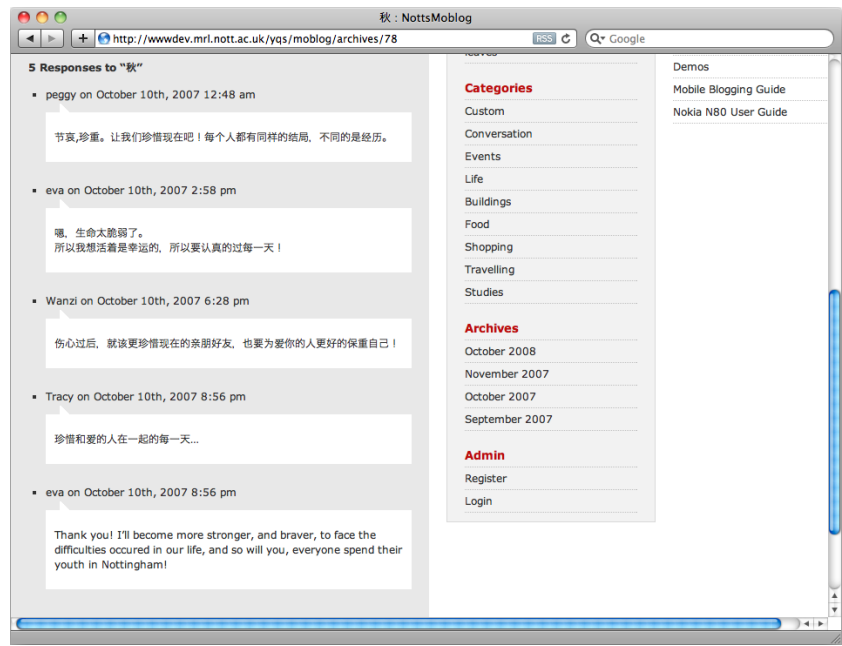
秋 : NottsMoblog

http://wwwdev.mrl.nott.ac.uk/yqs/moblog/archives/78 RSS Google

5 Responses to “秋”

peggy on October 10th, 2007 12:48 am

节哀,珍重。让我们珍惜现在吧！每个人都有同样的结局，不同的是经历。

eva on October 10th, 2007 2:58 pm

嗯，生命太脆弱了。
所以我想活着是幸运的，所以要认真的过每一天！

Wanzi on October 10th, 2007 6:28 pm

伤心过后，就该更珍惜现在的亲朋好友，也要为爱你的人更好的保重自己！

Tracy on October 10th, 2007 8:56 pm

珍惜和爱的人在一起的每一天...

eva on October 10th, 2007 8:56 pm

Thank you! I'll become more stronger, and braver, to face the difficulties occured in our life, and so will you, everyone spend their youth in Nottingham!

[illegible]

Categories
Custom
Conversation
Events
Life
Buildings
Food
Shopping
Travelling
Studies

Archives
October 2008
November 2007
October 2007
September 2007

Admin
Register
Login

Demos
Mobile Blogging Guide
Nokia N80 User Guide